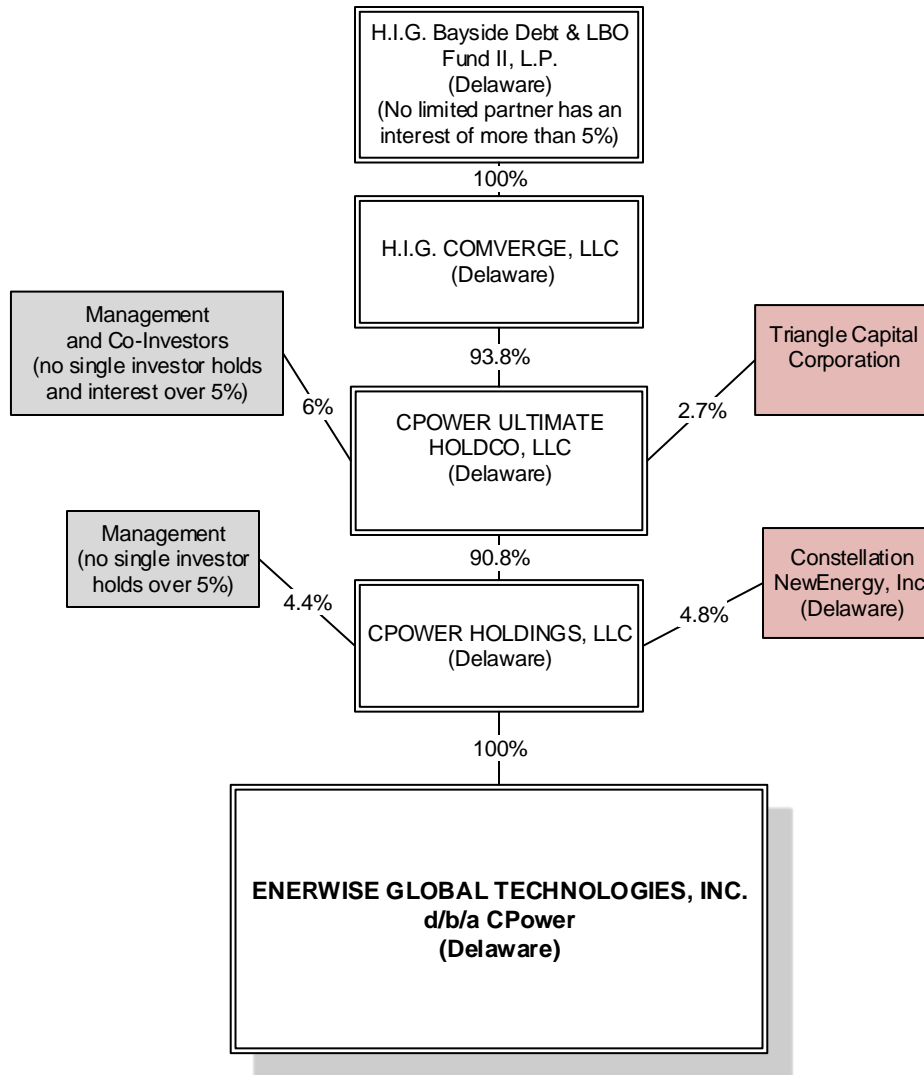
H.I.G. Bayside Debt & LBO Fund II, L.P.
(Delaware)
(No limited partner has an interest of more than 5%)

100%

H.I.G. COMVERGE, LLC
(Delaware)

Management and Co-Investors
(no single investor holds and interest over 5%)

93.8%

Triangle Capital Corporation

6%

2.7%

CPOWER ULTIMATE HOLDCO, LLC
(Delaware)

Management
(no single investor holds over 5%)

90.8%

Constellation NewEnergy, Inc
(Delaware)

4.4%

4.8%

CPOWER HOLDINGS, LLC
(Delaware)

100%

ENERWISE GLOBAL TECHNOLOGIES, INC.
d/b/a CPower
(Delaware)